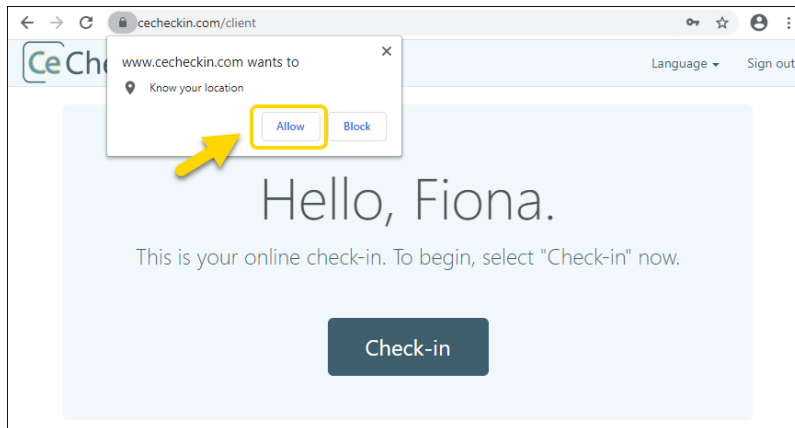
cecheckin.com/client

Ce Che

Language ▾ Sign out

www.cecheckin.com wants to ×

Know your location

Allow Block

Hello, Fiona.

This is your online check-in. To begin, select "Check-in" now.

Check-in